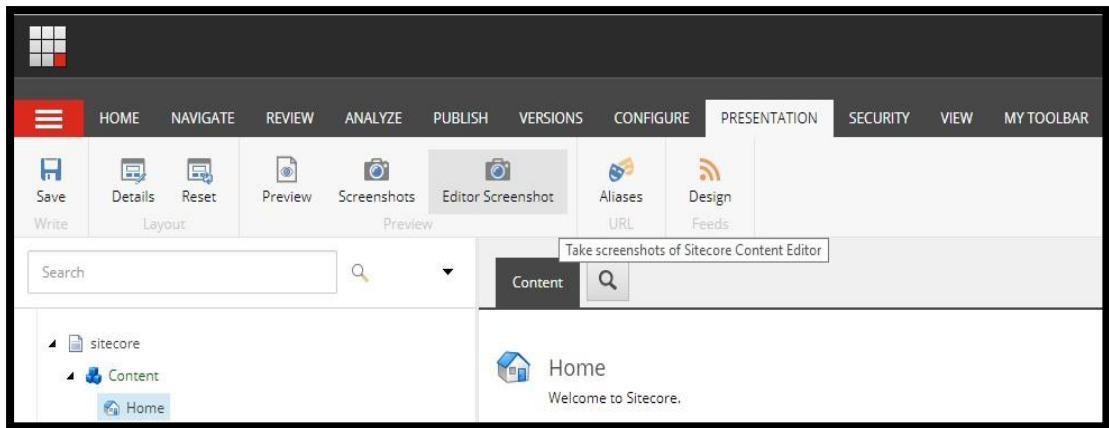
HOME NAVIGATE REVIEW ANALYZE PUBLISH VERSIONS CONFIGURE PRESENTATION SECURITY VIEW MY TOOLBAR

Save
Write

Details Reset
Layout

Preview Screenshots Editor Screenshot
Preview

Aliases
URL

Design
Feeds

Take screenshots of Sitecore Content Editor

Search

Content

sitecore
Content
Home

Home
Welcome to Sitecore.